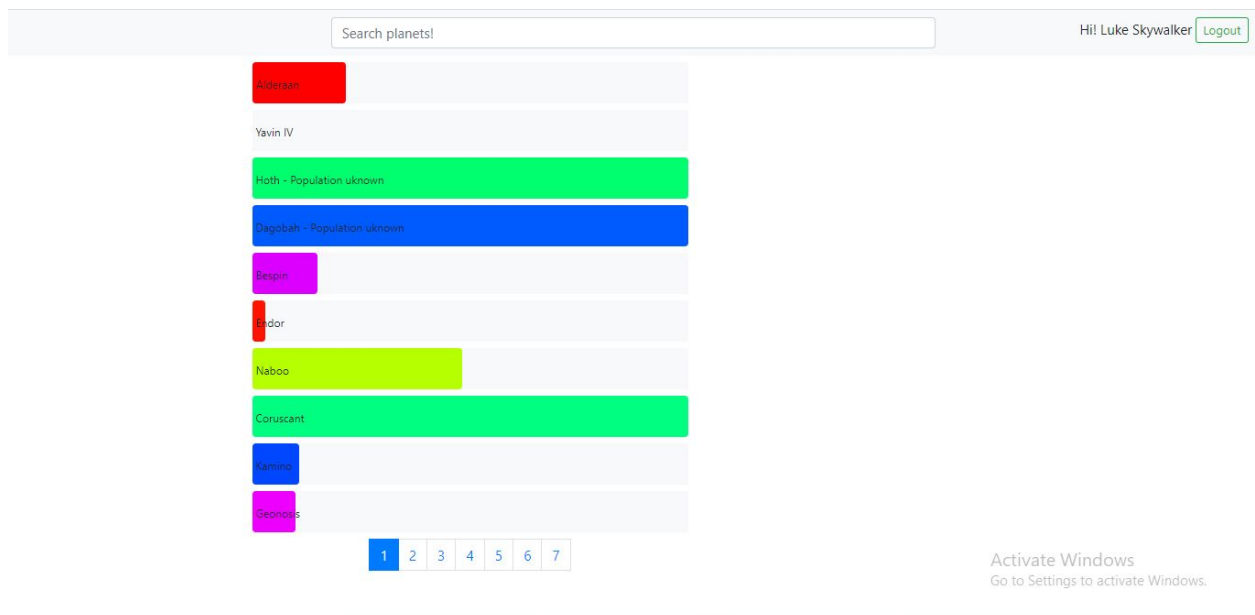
Search planets!

Hi! Luke Skywalker Logout

Alderaan

Yavin IV

Hoth - Population uknown

Dagobah - Population uknown

Bespin

Endor

Naboo

Coruscant

Kamino

Geonosis

1 2 3 4 5 6 7

Activate Windows
Go to Settings to activate Windows.